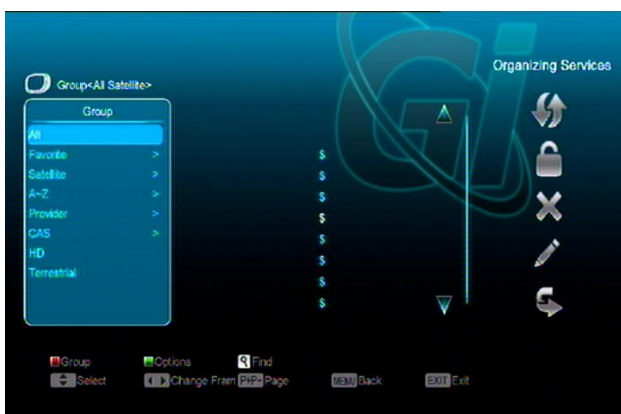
Organizing Services

Group<All Satellite>

Group
All
Favorite >
Satellite >
A~Z >
Provider >
CAS >
HD
Terrestrial

$
$
$
$
$
$
$
$
$

Group
Options
Find
Select
Change Fram
P+P- Page
MENU Back
EXIT Exit